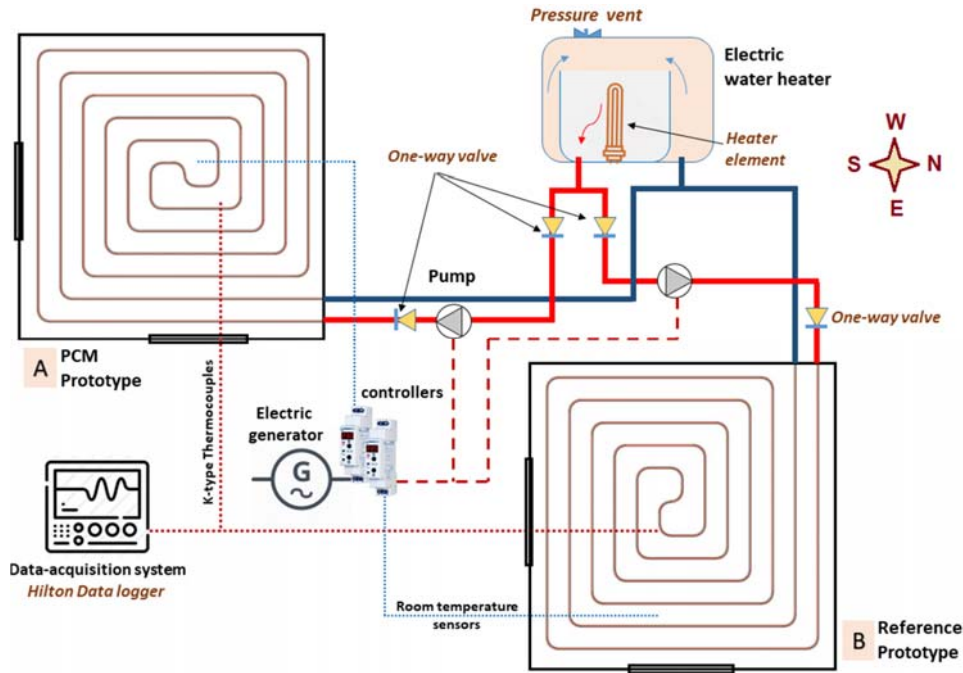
Pressure vent

Electric water heater

Heater element

W
S N
E

One-way valve

Pump

One-way valve

A PCM Prototype

K-type Thermocouples

controllers

Electric generator

G

Data-acquisition system
Hilton Data logger

Room temperature sensors

B Reference Prototype